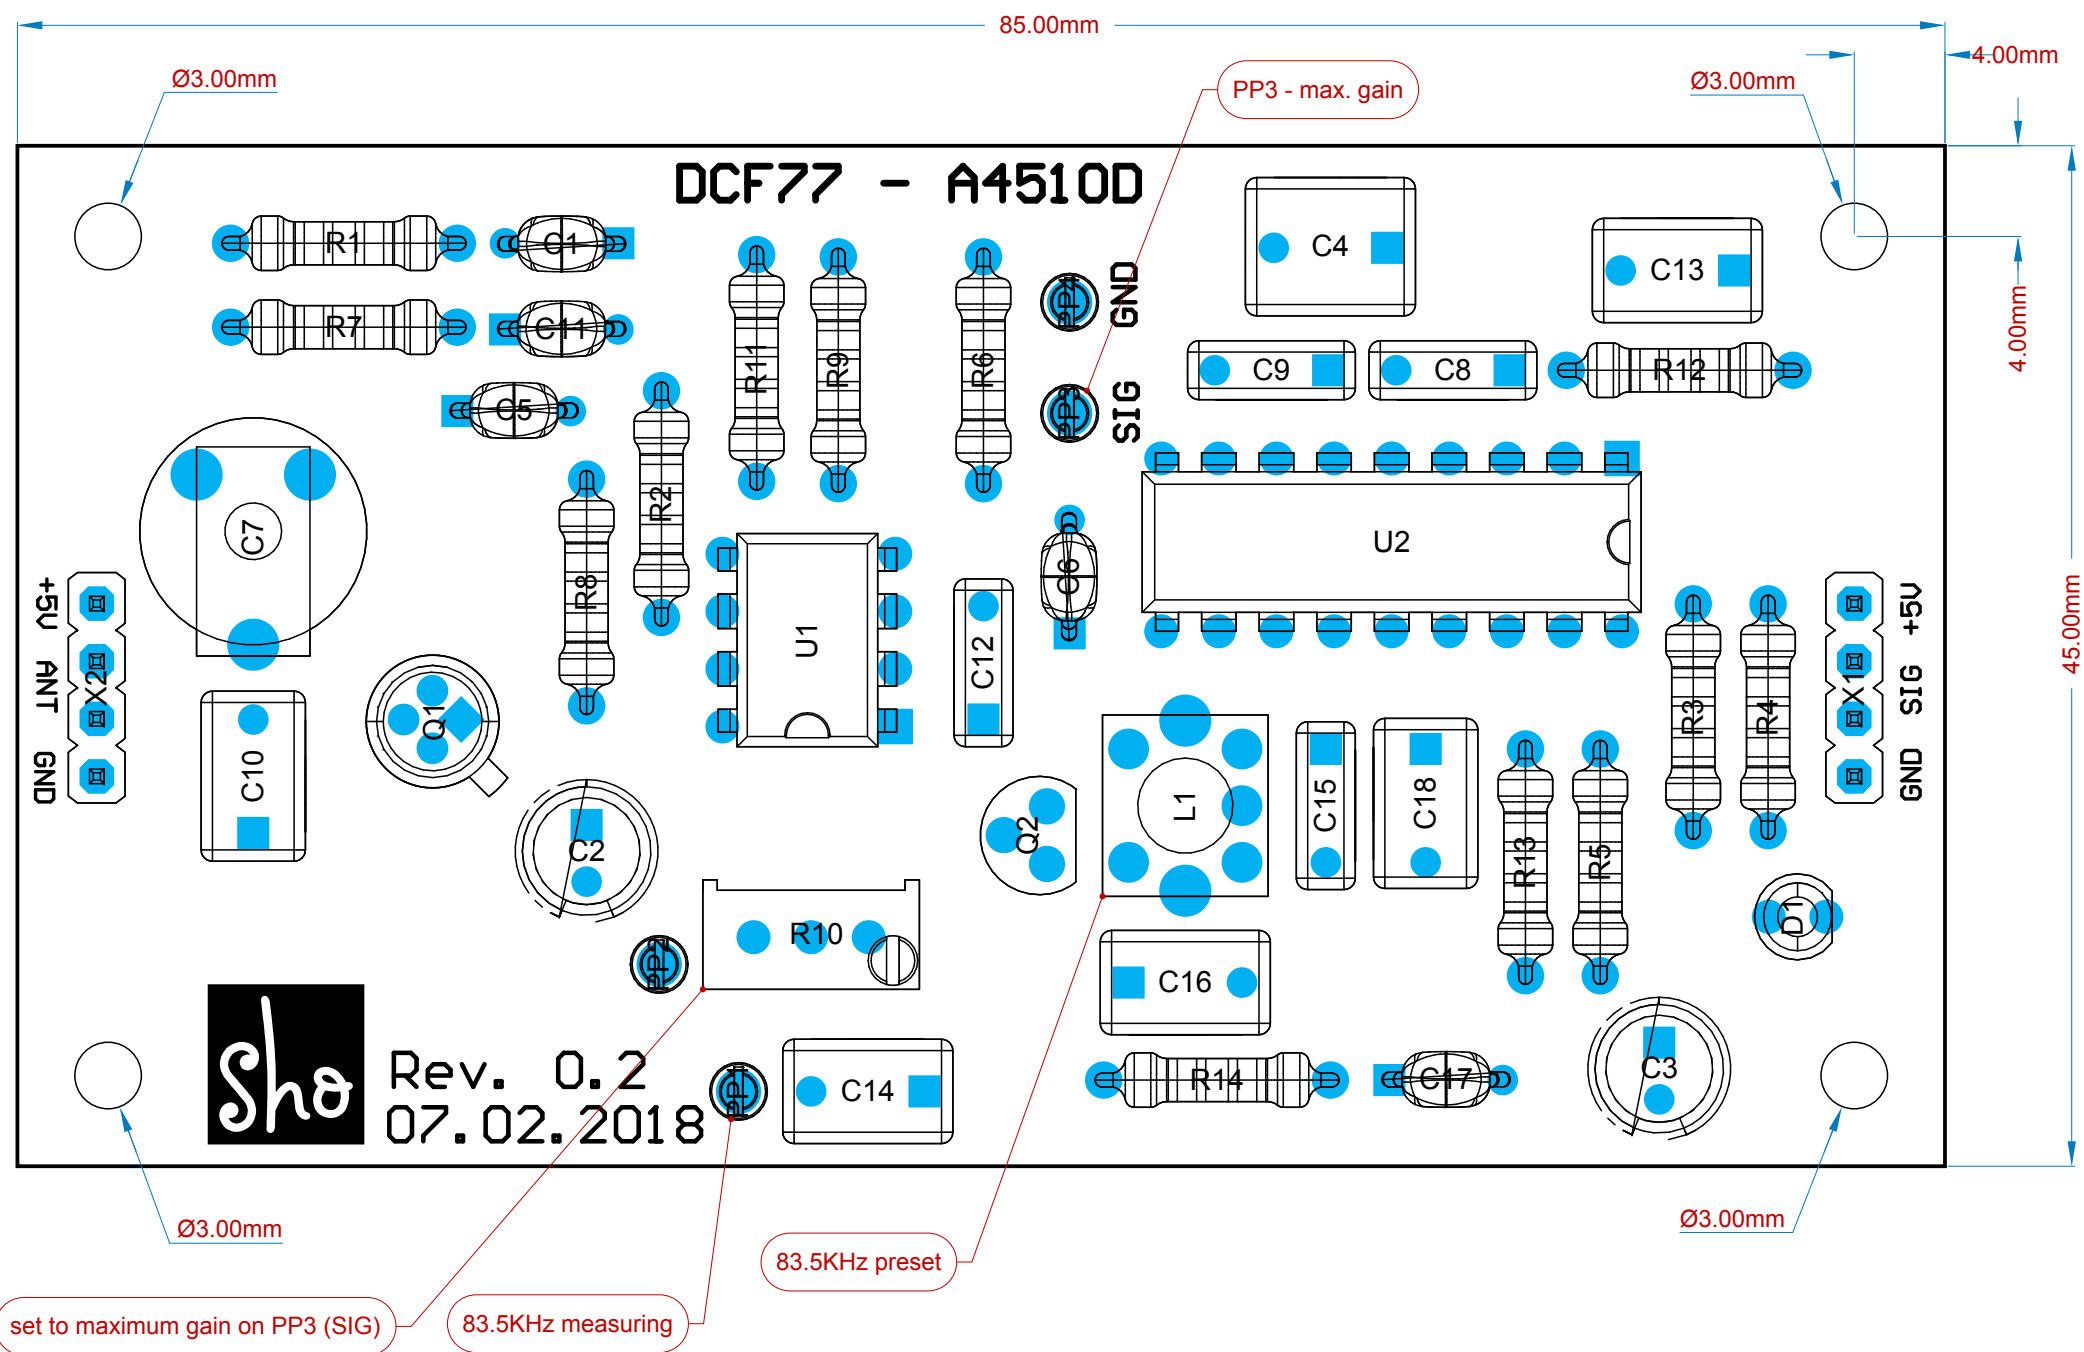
85.00mm
Ø3.00mm
PP3 - max. gain
Ø3.00mm
4.00mm
DCF77 - A4510D
R1
C1
R7
C11
C5
R11
R9
R6
PP4
PP3
GND
SIG
C4
C13
C9
C8
R12
4.00mm
C7
R2
R8
U1
C12
C6
U2
+5U
ANT
GND
X2
C10
Q1
R3
R4
X1
+5U
SIG
GND
45.00mm
C2
Q2
L1
C15
C18
R13
R5
D1
R10
PP2
C16
Rev. 0.2
07.02.2018
PP1
C14
R14
C17
C3
Ø3.00mm
Ø3.00mm
83.5KHz preset
set to maximum gain on PP3 (SIG)
83.5KHz measuring